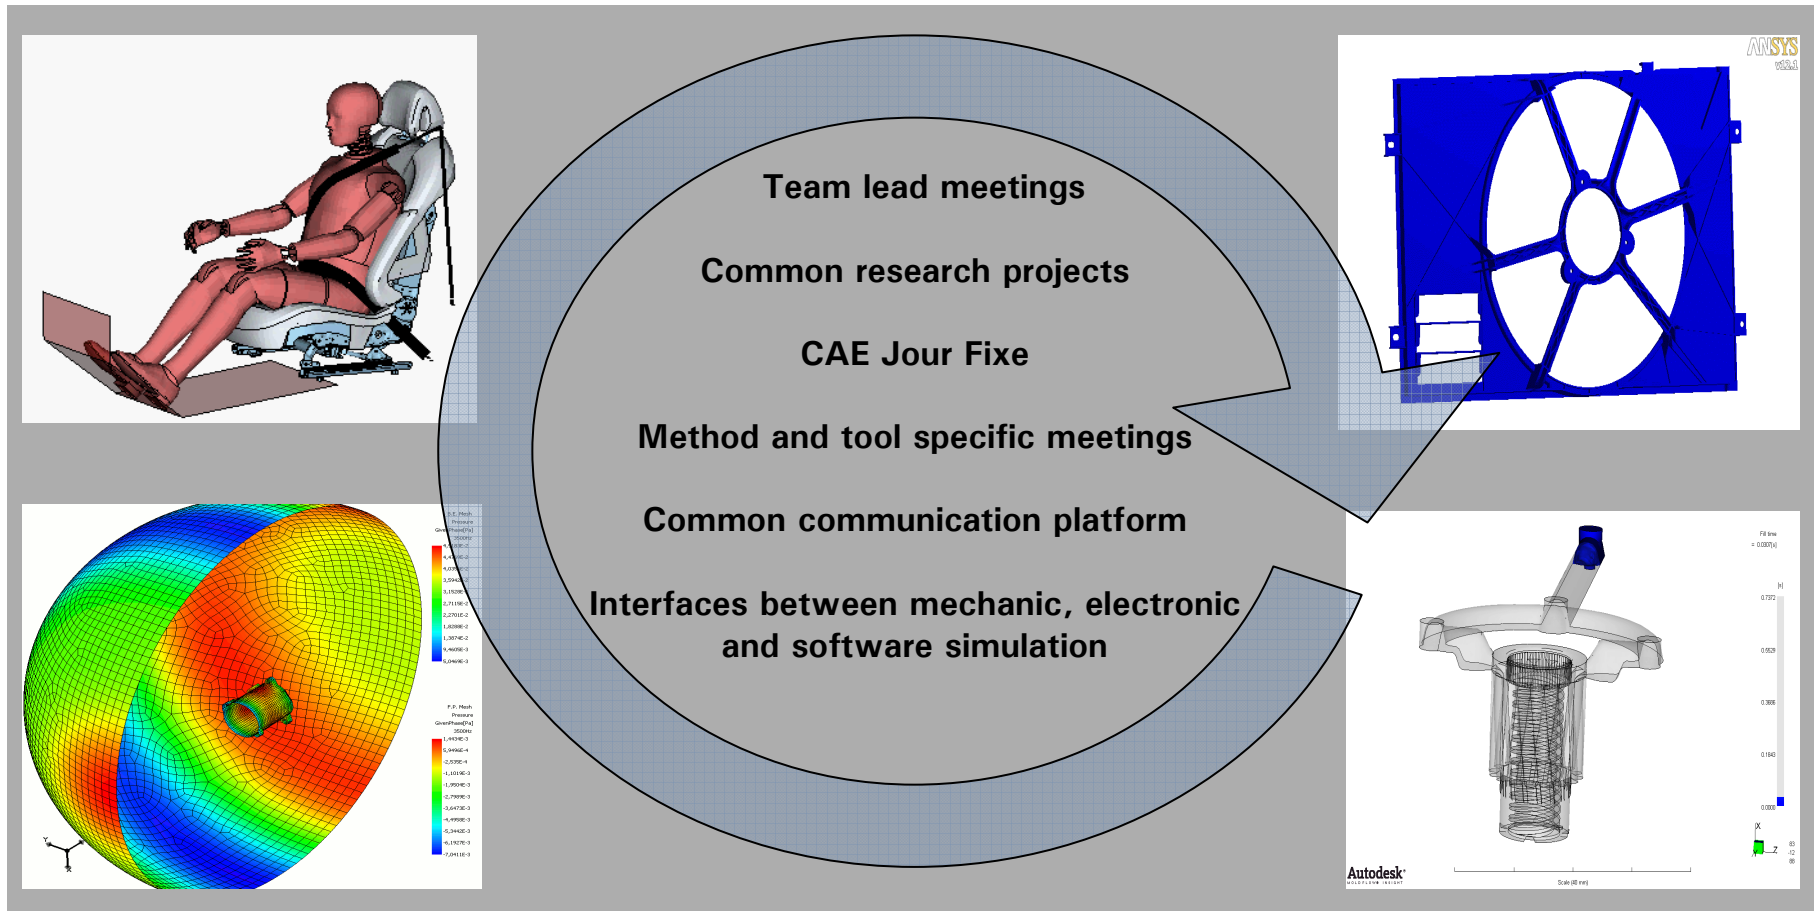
Team lead meetings

Common research projects

CAE Jour Fixe

Method and tool specific meetings

Common communication platform

Interfaces between mechanic, electronic and software simulation

ANSYS
v12.1

Autodesk

F.P. Mesh
Pressure
GivenPhase[Pa]
3500Hz
1,4434E-3
5,9496E-4
-2,535E-4
-1,1019E-3
-1,9504E-3
-2,7989E-3
-3,6473E-3
-4,4958E-3
-5,3442E-3
-6,1927E-3
-7,0411E-3

0.7372
0.5529
0.3686
0.1843
0.0000

Scale (40 mm)